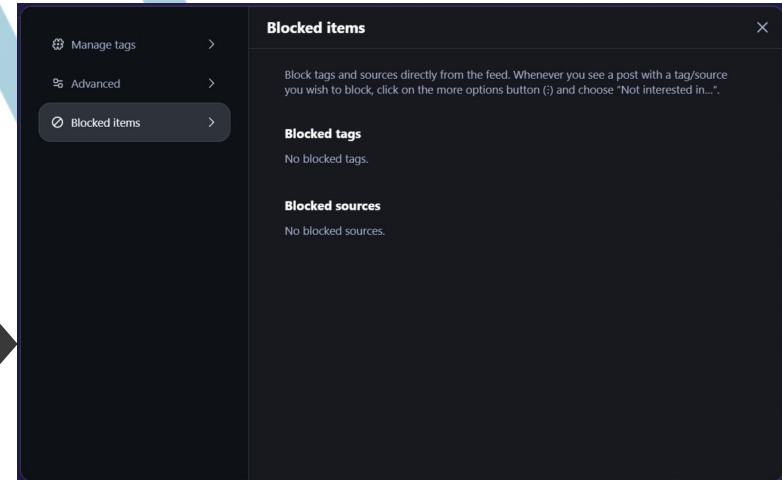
Manage tags

Advanced

Blocked items

Blocked items

Block tags and sources directly from the feed. Whenever you see a post with a tag/source you wish to block, click on the more options button (⋮) and choose "Not interested in...".

Blocked tags

No blocked tags.

Blocked sources

No blocked sources.